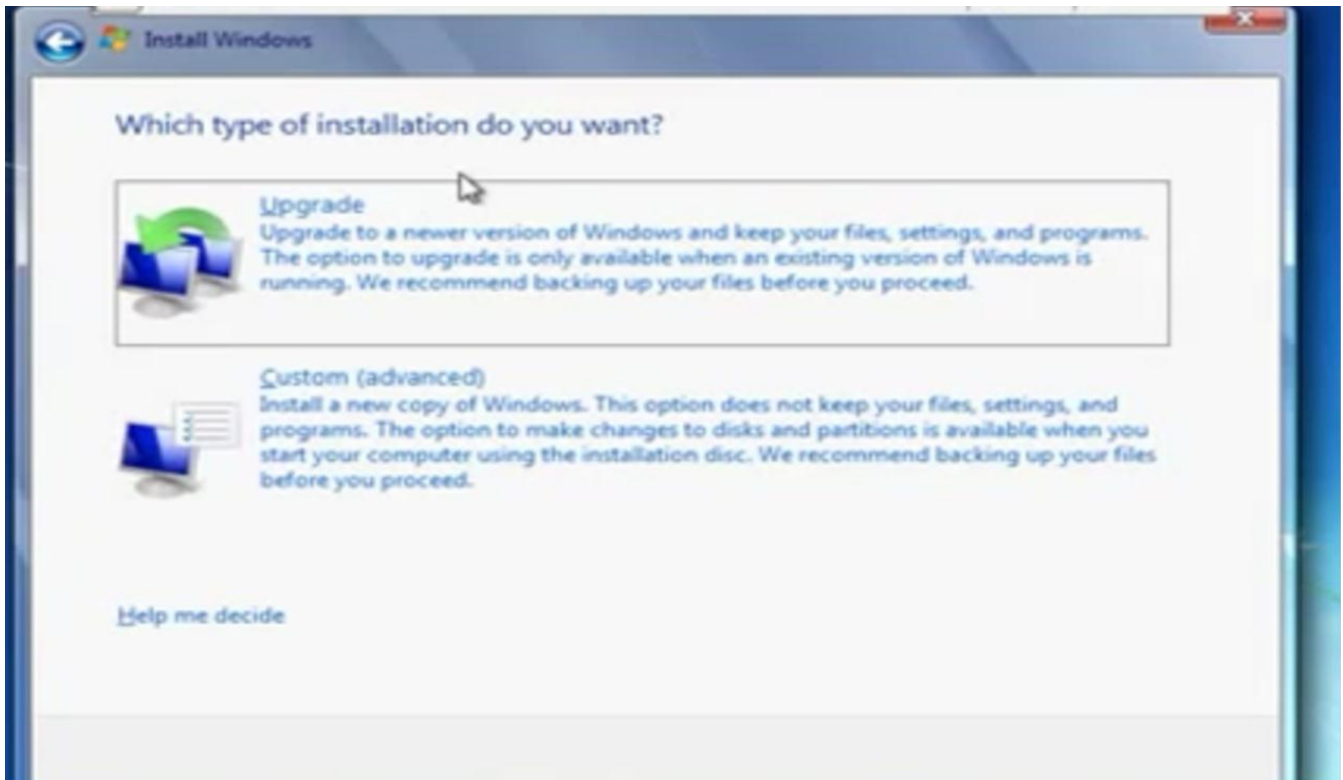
Install Windows

Which type of installation do you want?

Upgrade
Upgrade to a newer version of Windows and keep your files, settings, and programs. The option to upgrade is only available when an existing version of Windows is running. We recommend backing up your files before you proceed.

Custom (advanced)
Install a new copy of Windows. This option does not keep your files, settings, and programs. The option to make changes to disks and partitions is available when you start your computer using the installation disc. We recommend backing up your files before you proceed.

Help me decide